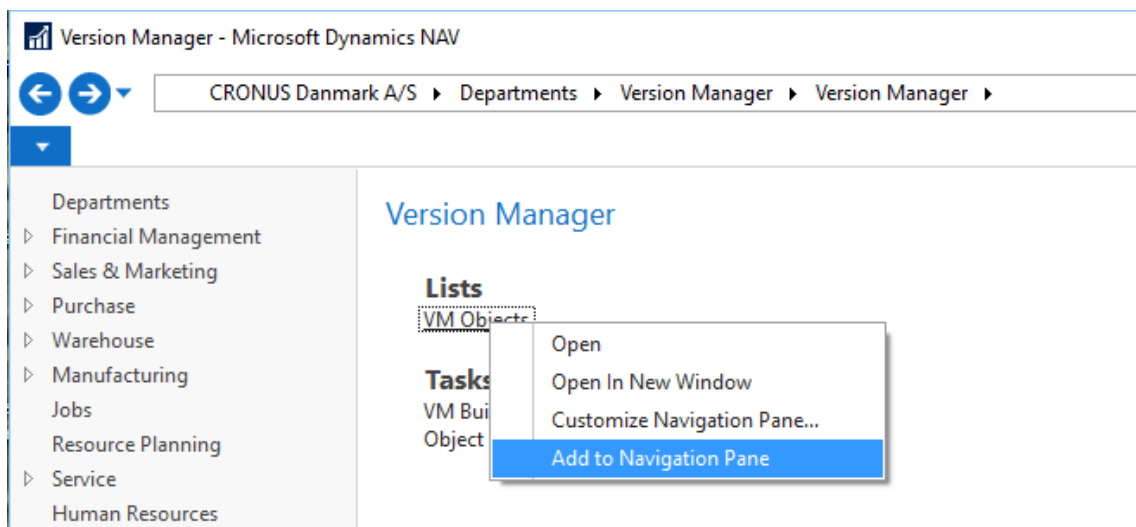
Version Manager - Microsoft Dynamics NAV

CRONUS Danmark A/S ▸ Departments ▸ Version Manager ▸ Version Manager ▸

Departments
Financial Management
Sales & Marketing
Purchase
Warehouse
Manufacturing
Jobs
Resource Planning
Service
Human Resources

Version Manager

Lists
VM Objects

Tasks
VM Bui
Object

Open
Open In New Window
Customize Navigation Pane...
Add to Navigation Pane